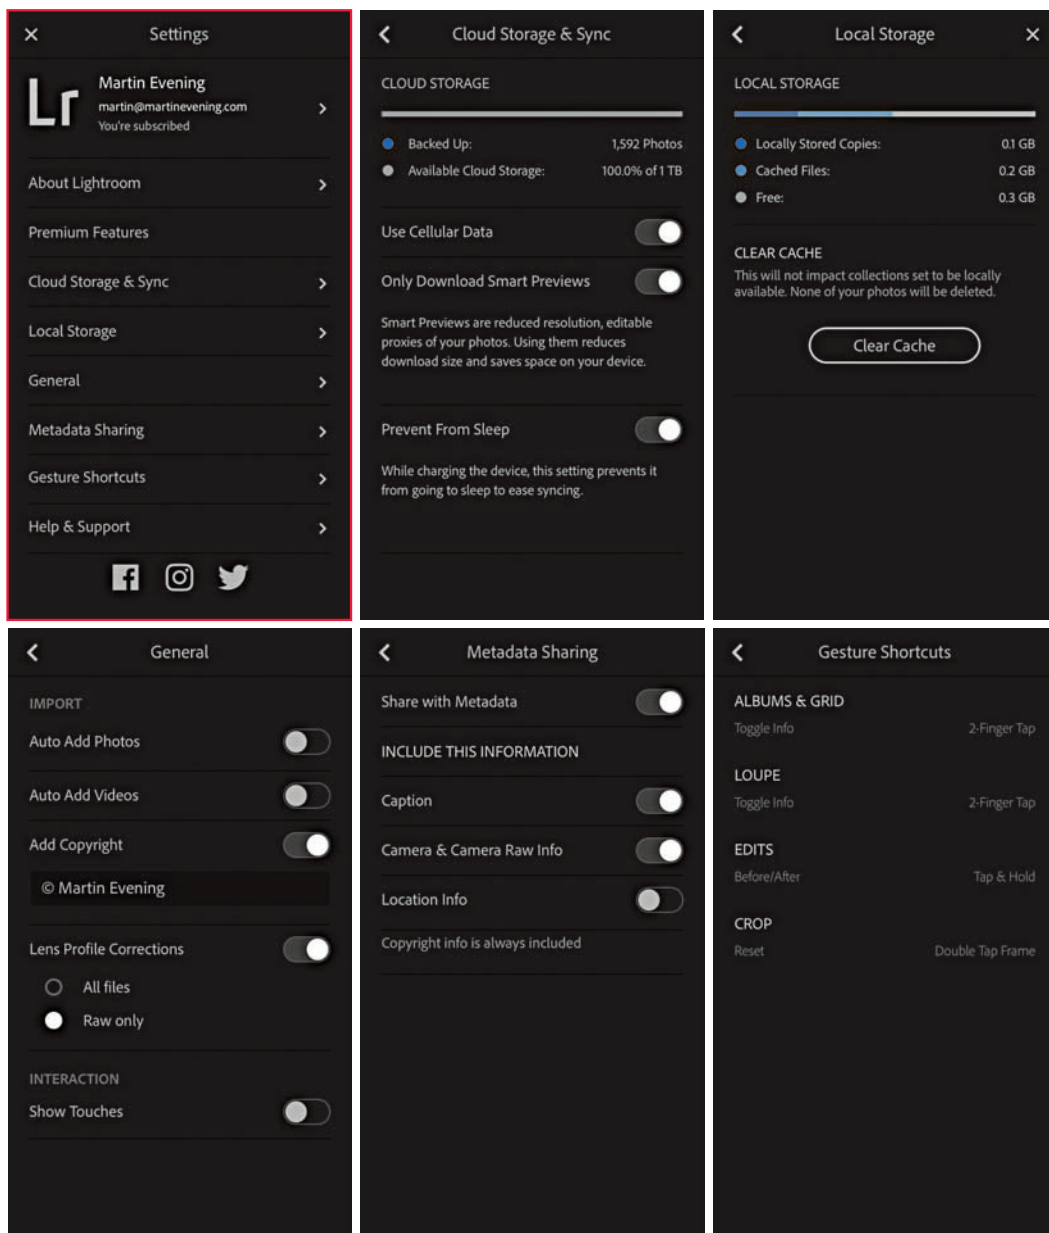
×
Settings

Lr
Martin Evening
martin@martinevening.com
You're subscribed
>

About Lightroom >
Premium Features
Cloud Storage & Sync >
Local Storage >
General >
Metadata Sharing >
Gesture Shortcuts >
Help & Support >

<
Cloud Storage & Sync

CLOUD STORAGE
Backed Up: 1,592 Photos
Available Cloud Storage: 100.0% of 1 TB

Use Cellular Data
Only Download Smart Previews

Smart Previews are reduced resolution, editable proxies of your photos. Using them reduces download size and saves space on your device.

Prevent From Sleep

While charging the device, this setting prevents it from going to sleep to ease syncing.

<
Local Storage
×

LOCAL STORAGE
Locally Stored Copies: 0.1 GB
Cached Files: 0.2 GB
Free: 0.3 GB

CLEAR CACHE
This will not impact collections set to be locally available. None of your photos will be deleted.

Clear Cache

<
General

IMPORT
Auto Add Photos
Auto Add Videos
Add Copyright
© Martin Evening

Lens Profile Corrections
All files
Raw only

INTERACTION
Show Touches

<
Metadata Sharing

Share with Metadata
INCLUDE THIS INFORMATION
Caption
Camera & Camera Raw Info
Location Info
Copyright info is always included

<
Gesture Shortcuts

ALBUMS & GRID
Toggle Info 2-Finger Tap

LOUPE
Toggle Info 2-Finger Tap

EDITS
Before/After Tap & Hold

CROP
Reset Double Tap Frame